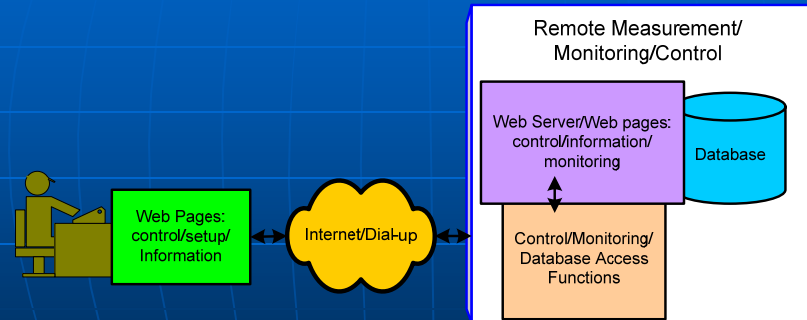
Remote Measurement/ Monitoring/Control

Web Server/Web pages: control/information/ monitoring

Database

Web Pages: control/setup/ Information

Internet/Dial-up

Control/Monitoring/ Database Access Functions